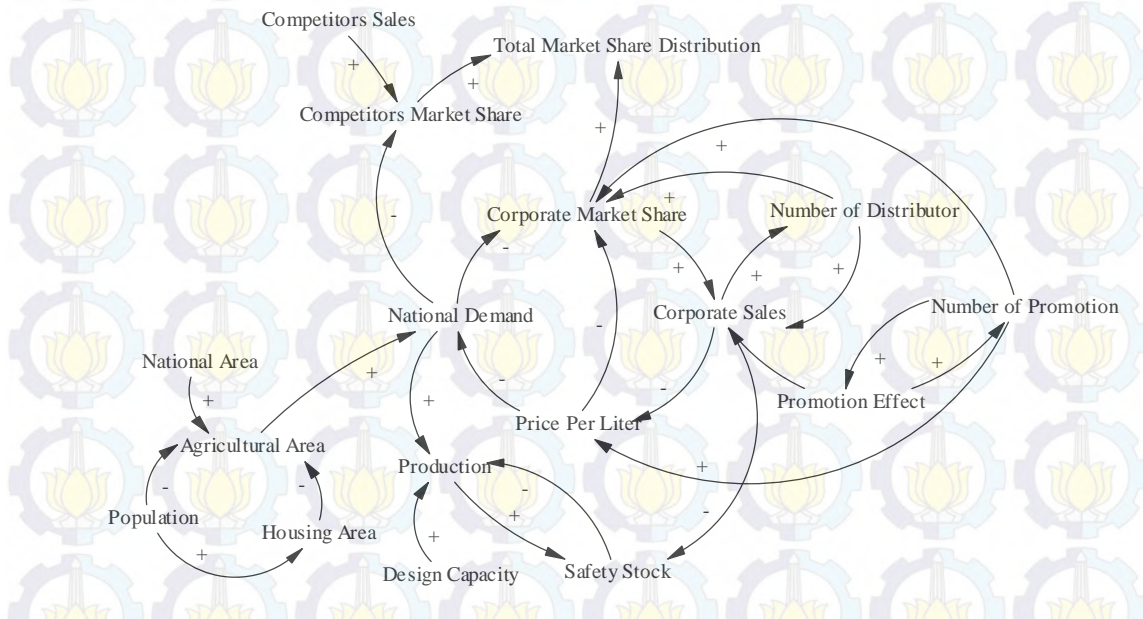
Competitors Sales

+

Total Market Share Distribution

+

Competitors Market Share

+

+

+

Corporate Market Share

Number of Distributor

-

-

+

+

+

National Demand

Corporate Sales

Number of Promotion

-

National Area

+

+

+

-

+

+

-

Promotion Effect

Price Per Liter

Agricultural Area

+

Production

-

-

-

-

+

Population

Housing Area

+

+

Design Capacity

Safety Stock